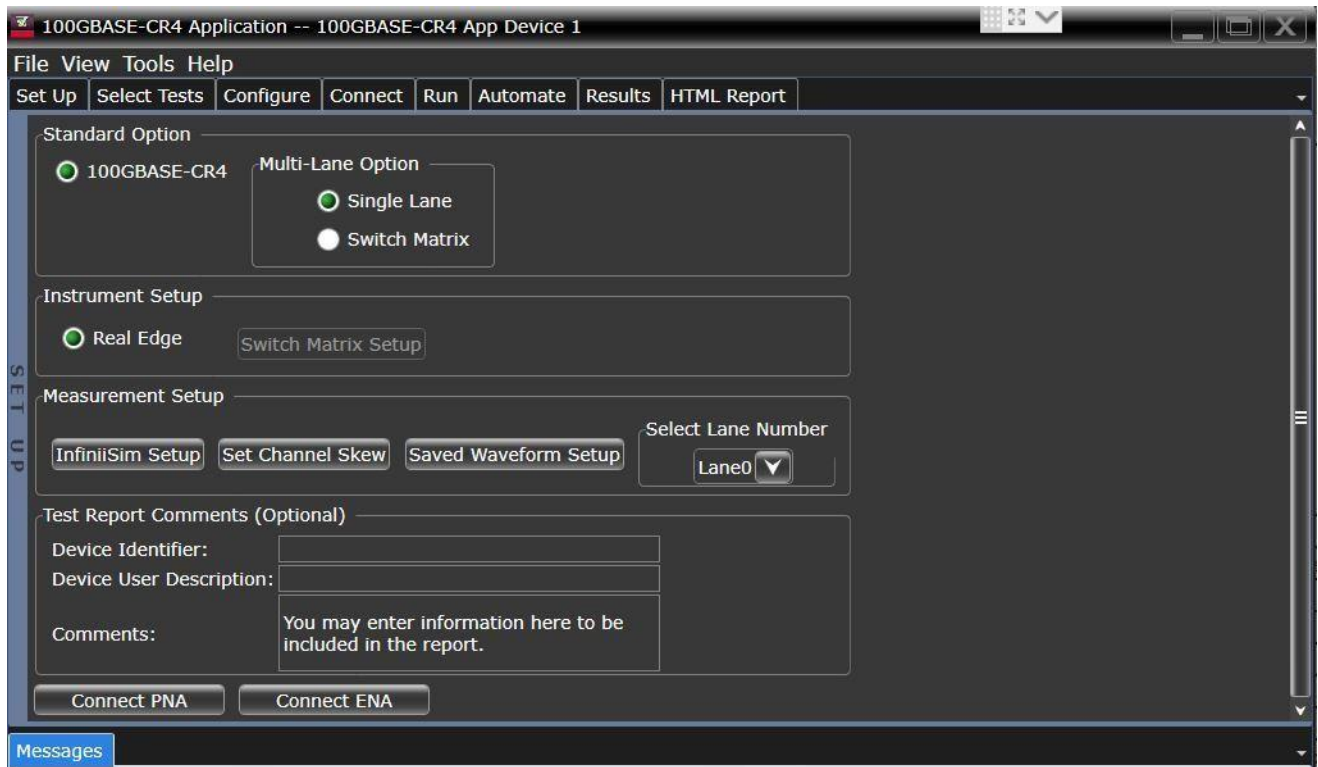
100GBASE-CR4 Application -- 100GBASE-CR4 App Device 1

File View Tools Help

Set Up | Select Tests | Configure | Connect | Run | Automate | Results | HTML Report

Standard Option

100GBASE-CR4

Multi-Lane Option

Single Lane

Switch Matrix

Instrument Setup

Real Edge

Switch Matrix Setup

SET UP

Measurement Setup

InfiniiSim Setup

Set Channel Skew

Saved Waveform Setup

Select Lane Number

Lane0

Test Report Comments (Optional)

Device Identifier:

Device User Description:

Comments:

You may enter information here to be included in the report.

Connect PNA

Connect ENA

Messages